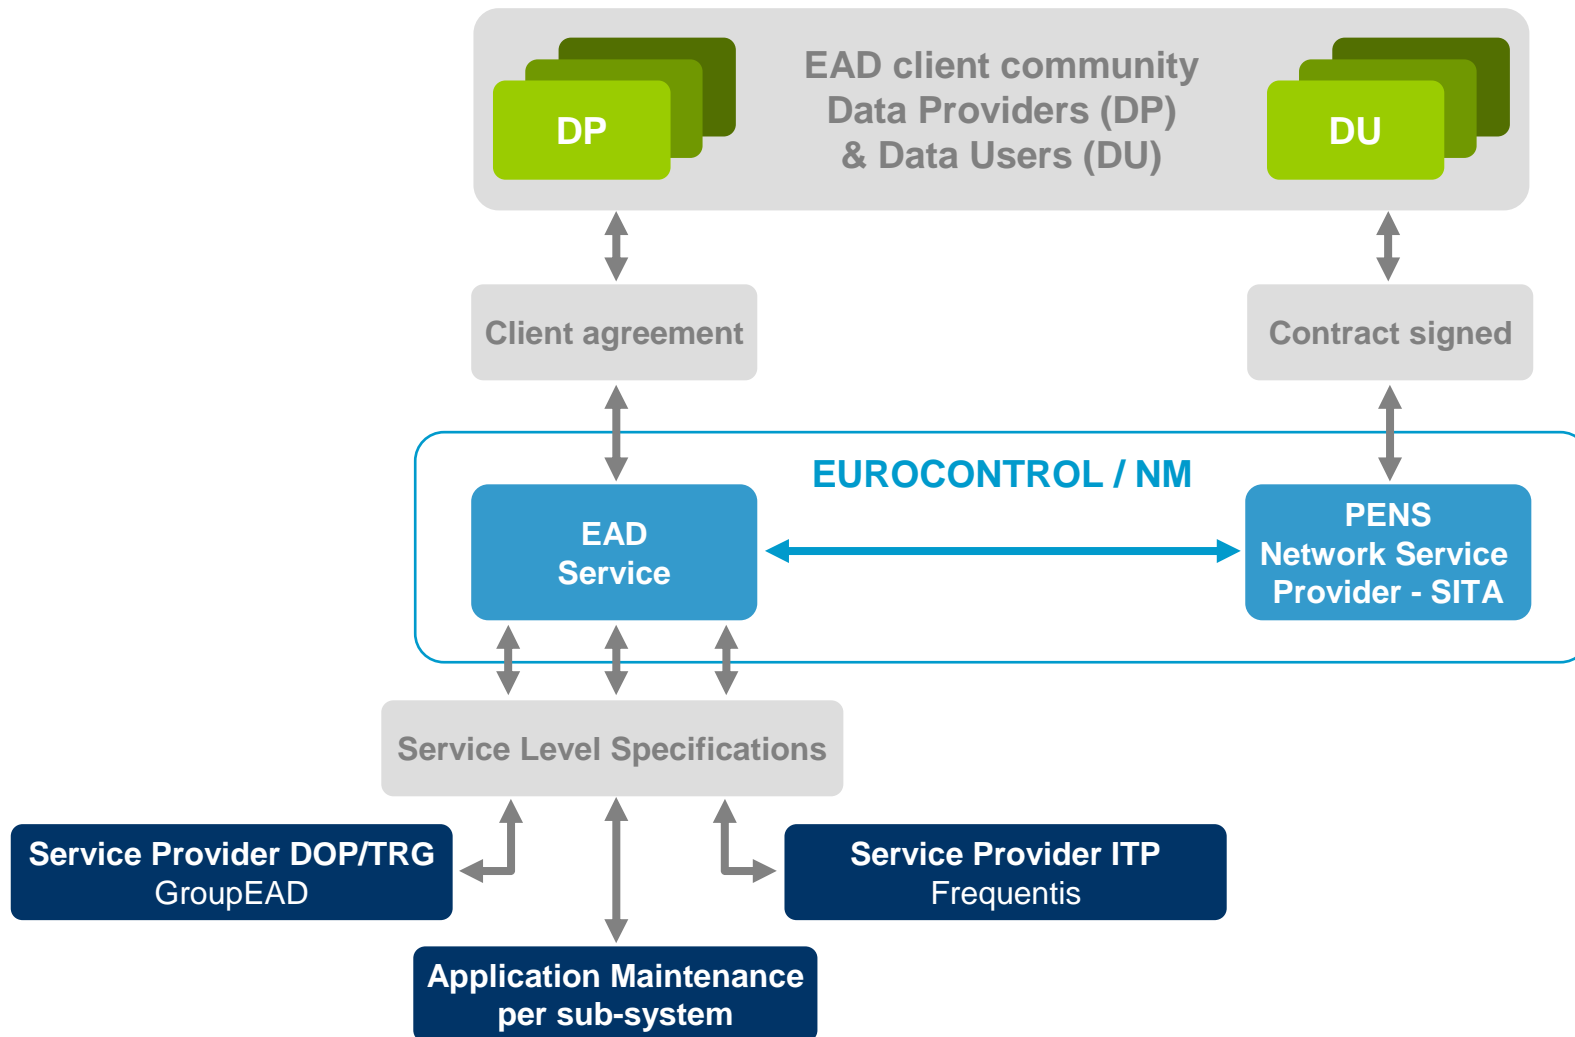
DP

EAD client community
Data Providers (DP)
& Data Users (DU)

DU

Client agreement

Contract signed

EUROCONTROL / NM

EAD
Service

PENS
Network Service
Provider - SITA

Service Level Specifications

Service Provider DOP/TRG
GroupEAD

Service Provider ITP
Frequentis

Application Maintenance
per sub-system